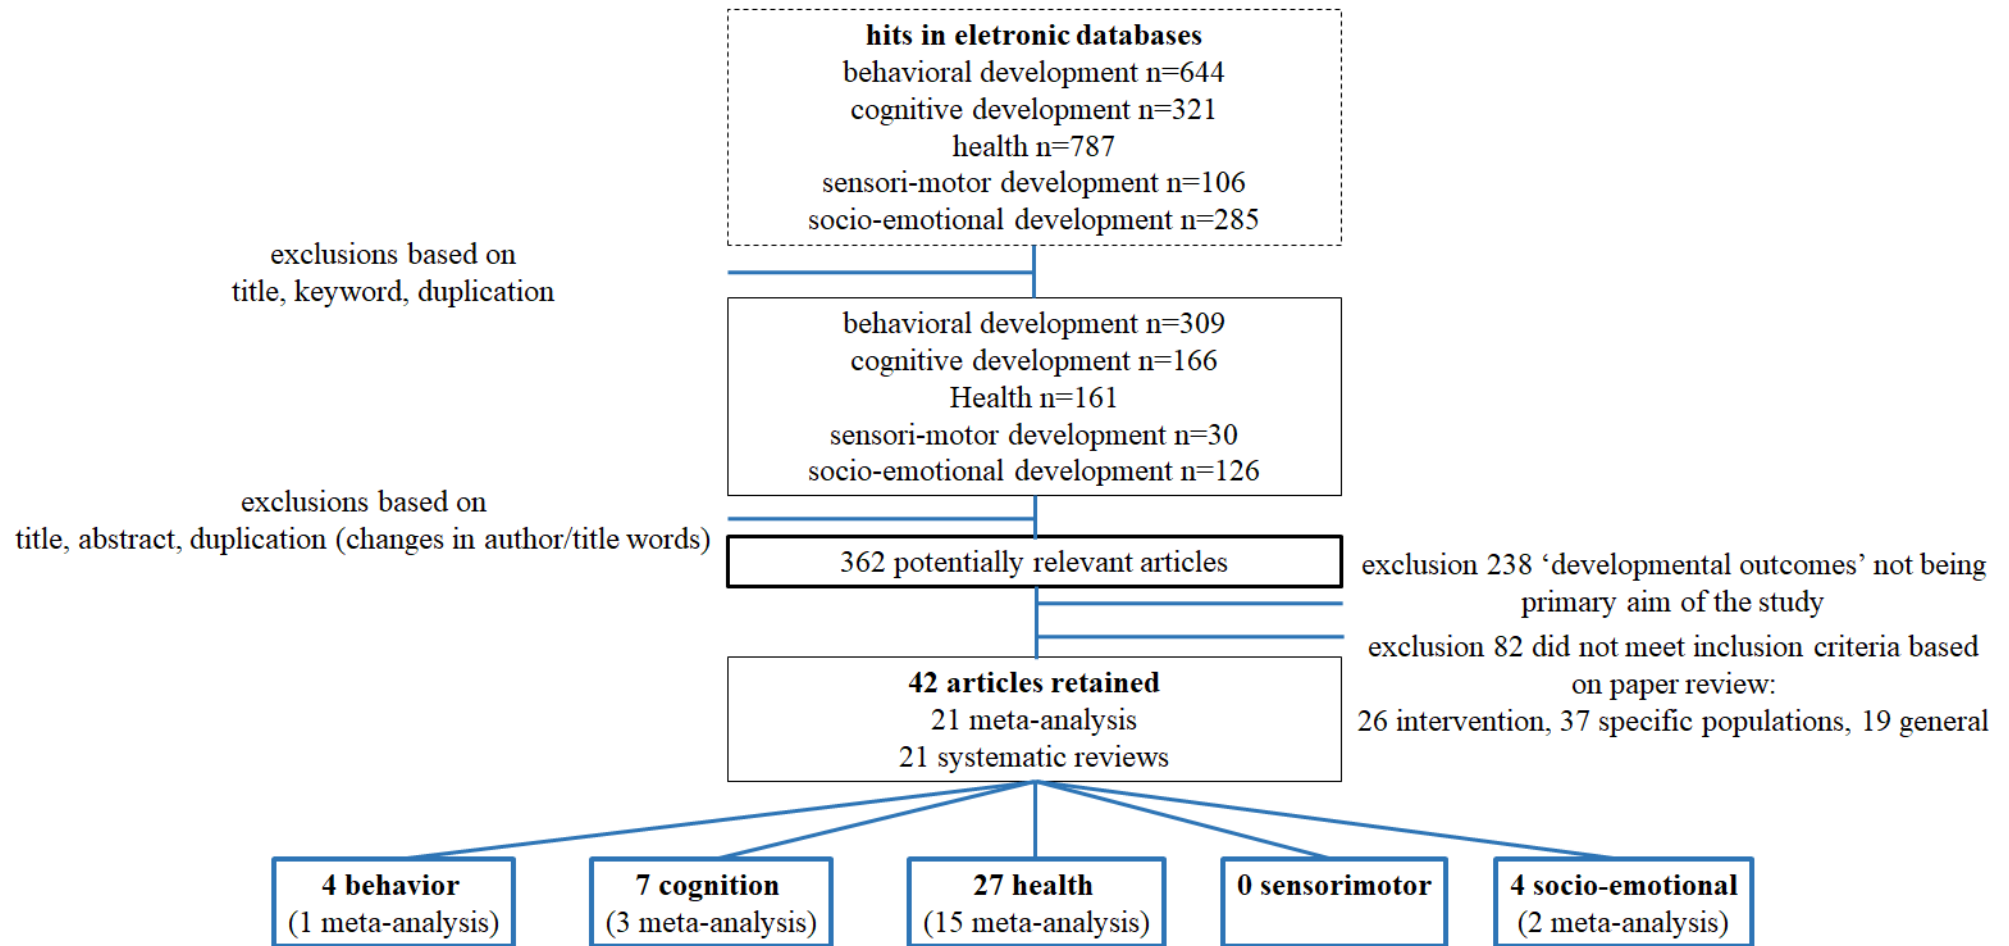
hits in eletronic databases
behavioral development n=644
cognitive development n=321
health n=787
sensori-motor development n=106
socio-emotional development n=285

exclusions based on title, keyword, duplication

behavioral development n=309
cognitive development n=166
Health n=161
sensori-motor development n=30
socio-emotional development n=126

exclusions based on title, abstract, duplication (changes in author/title words)

362 potentially relevant articles

exclusion 238 'developmental outcomes' not being primary aim of the study

exclusion 82 did not meet inclusion criteria based on paper review:
26 intervention, 37 specific populations, 19 general

42 articles retained
21 meta-analysis
21 systematic reviews

4 behavior
(1 meta-analysis)

7 cognition
(3 meta-analysis)

27 health
(15 meta-analysis)

0 sensorimotor

4 socio-emotional
(2 meta-analysis)